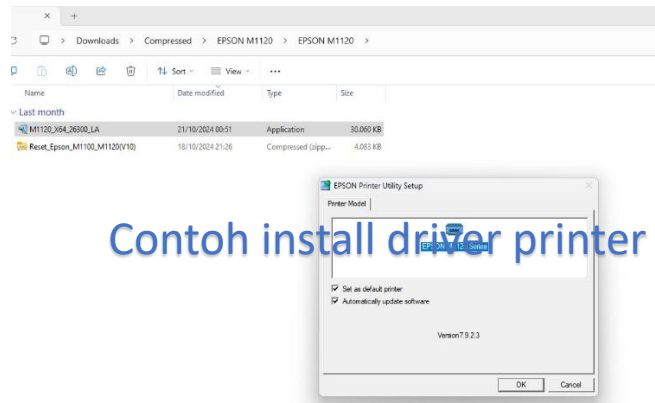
×   +

Downloads > Compressed > EPSON M1120 > EPSON M1120 >

Sort   View   ...

| Name | Date modified | Type | Size |
|---|---|---|---|
| Last month | | | |
| M1120_X64_26300_LA | 21/10/2024 00:51 | Application | 30.060 KB |
| Reset_Epson_M1100_M1120(V10) | 18/10/2024 21:26 | Compressed (zipp... | 4.083 KB |

EPSON Printer Utility Setup

Printer Model

Contoh install driver printer

EPSON M1120 Series

Set as default printer

Automatically update software

Version7.9.2.3

OK   Cancel